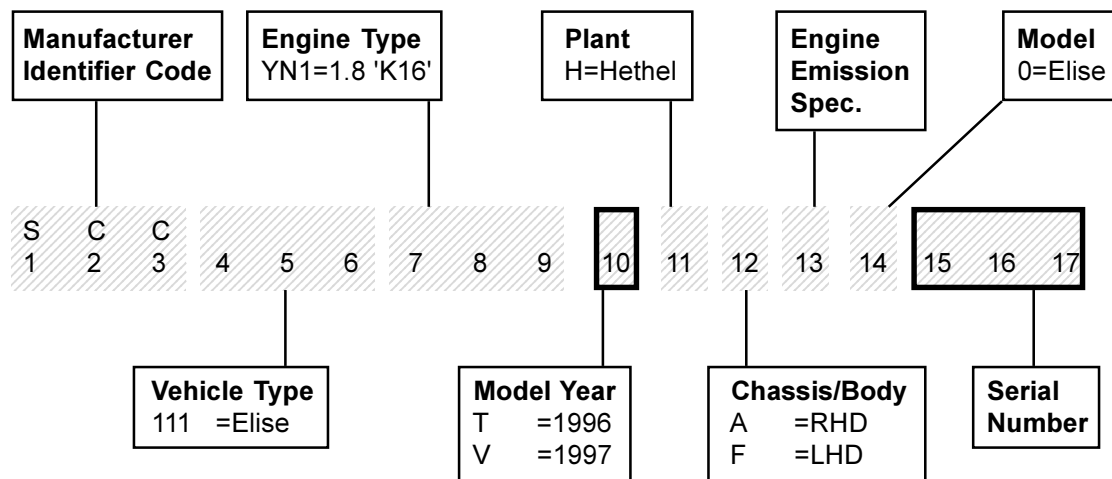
**Manufacturer Identifier Code**

**Engine Type**
YN1=1.8 'K16'

**Plant**
H=Hethel

**Engine Emission Spec.**

**Model**
0=Elise

S C C
1 2 3 4 5 6 7 8 9 10 11 12 13 14 15 16 17

**Vehicle Type**
111 =Elise

**Model Year**
T =1996
V =1997

**Chassis/Body**
A =RHD
F =LHD

**Serial Number**